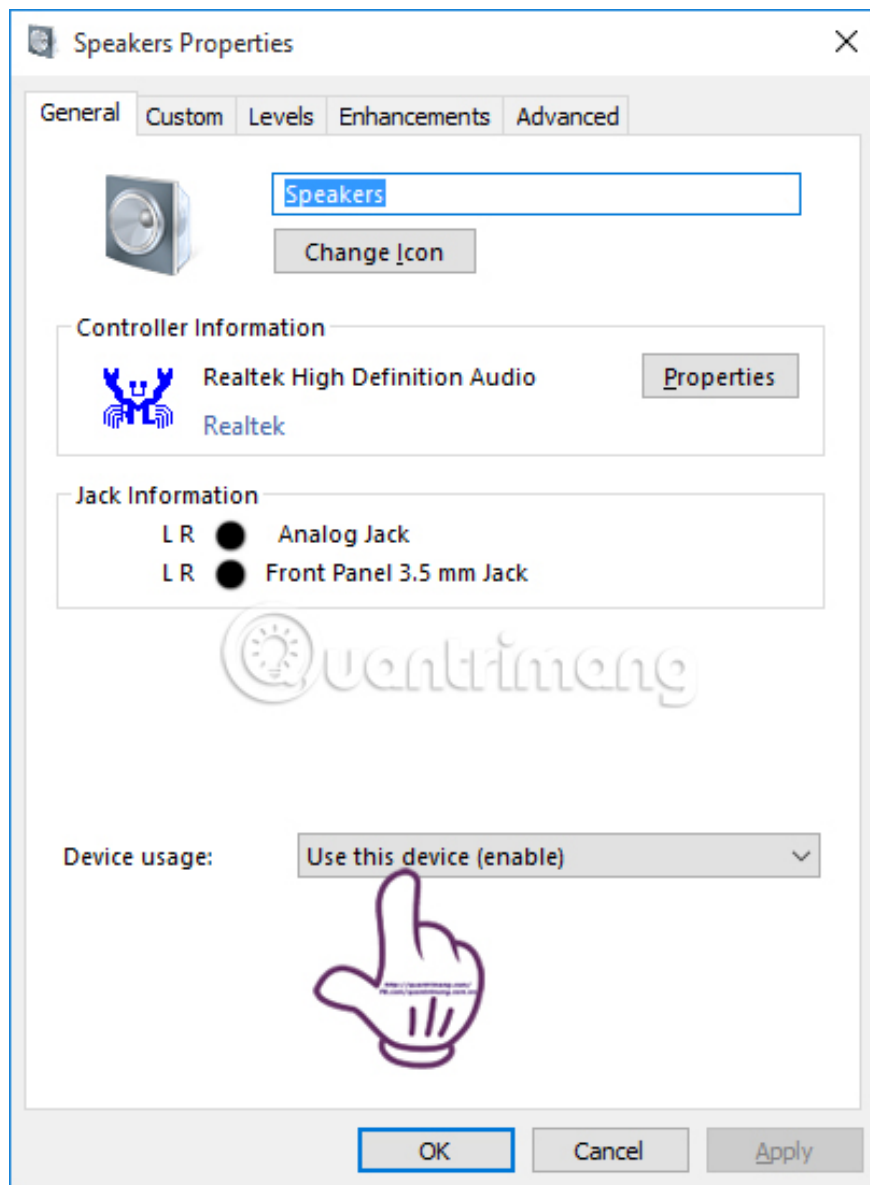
Speakers Properties

General | Custom | Levels | Enhancements | Advanced

Speakers

Change Icon

Controller Information

Realtek High Definition Audio

Realtek

Properties

Jack Information

L R Analog Jack

L R Front Panel 3.5 mm Jack

Quantrimang

Device usage: Use this device (enable)

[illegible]

OK Cancel Apply